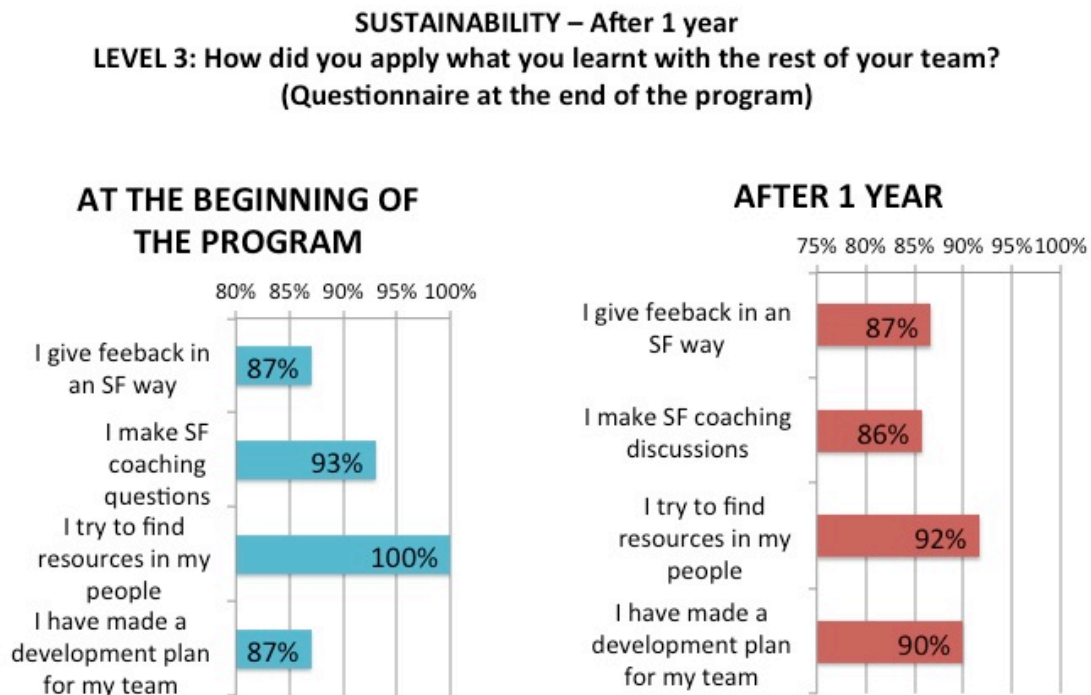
SUSTAINABILITY – After 1 year
LEVEL 3: How did you apply what you learnt with the rest of your team?
(Questionnaire at the end of the program)

AT THE BEGINNING OF THE PROGRAM

80% 85% 90% 95% 100%

I give feeback in an SF way 87%

I make SF coaching questions 93%

I try to find resources in my people 100%

I have made a development plan for my team 87%

AFTER 1 YEAR

75% 80% 85% 90% 95% 100%

I give feeback in an SF way 87%

I make SF coaching discussions 86%

I try to find resources in my people 92%

I have made a development plan for my team 90%